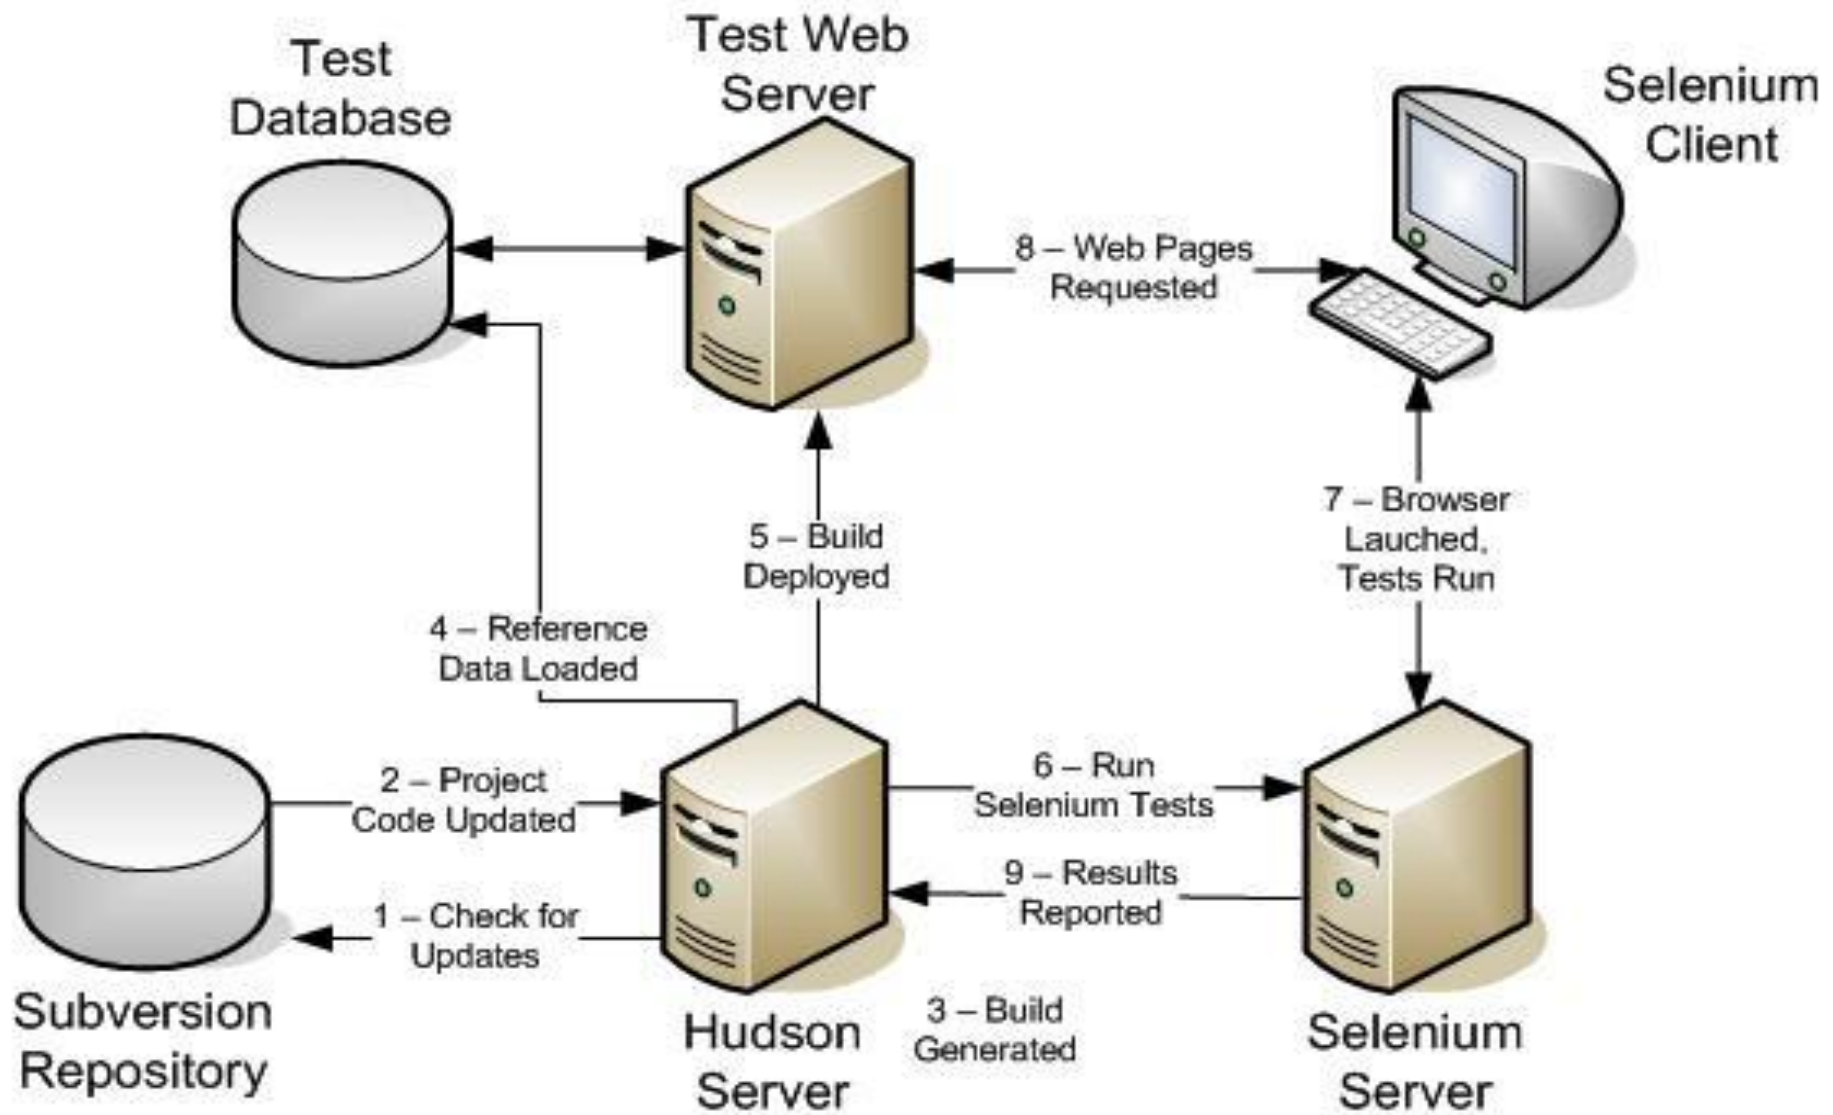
Test Database

Test Web Server

Selenium Client

8 – Web Pages Requested

7 – Browser Lauched, Tests Run

5 – Build Deployed

4 – Reference Data Loaded

2 – Project Code Updated

6 – Run Selenium Tests

9 – Results Reported

1 – Check for Updates

3 – Build Generated

Subversion Repository

Hudson Server

Selenium Server